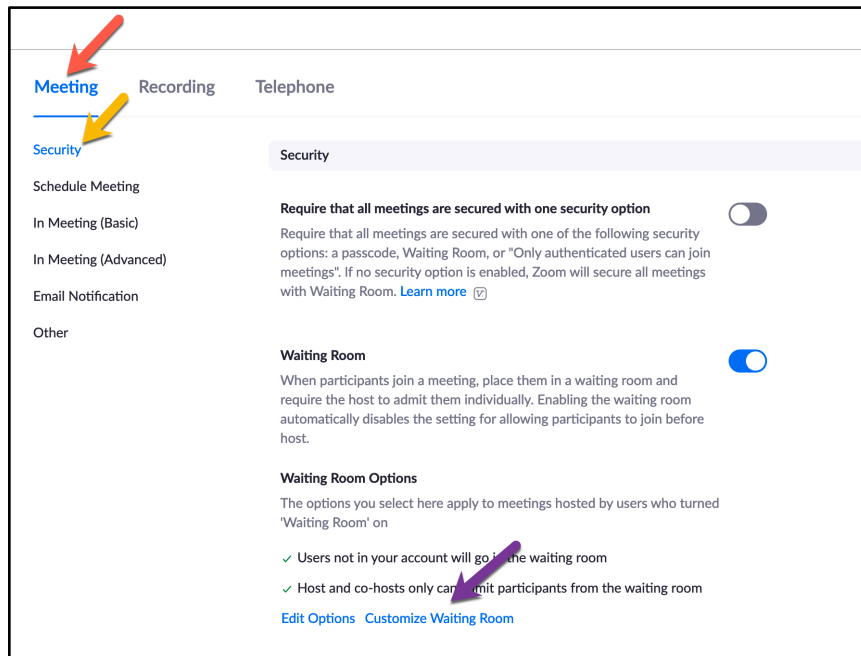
Meeting Recording Telephone

Security

Schedule Meeting

In Meeting (Basic)

In Meeting (Advanced)

Email Notification

Other

Security

Require that all meetings are secured with one security option

Require that all meetings are secured with one of the following security options: a passcode, Waiting Room, or "Only authenticated users can join meetings". If no security option is enabled, Zoom will secure all meetings with Waiting Room. Learn more

Waiting Room

When participants join a meeting, place them in a waiting room and require the host to admit them individually. Enabling the waiting room automatically disables the setting for allowing participants to join before host.

Waiting Room Options

The options you select here apply to meetings hosted by users who turned 'Waiting Room' on

✓ Users not in your account will go i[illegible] the waiting room

✓ Host and co-hosts only ca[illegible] admit participants from the waiting room

Edit Options Customize Waiting Room